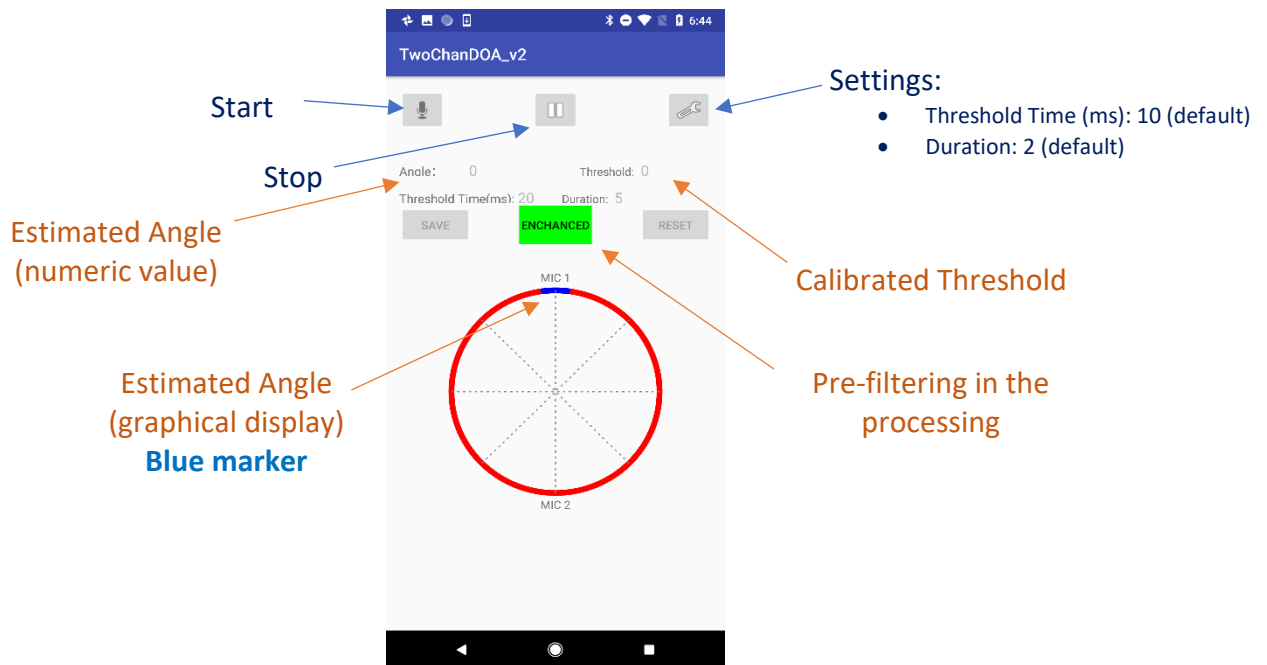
6:44

TwoChanDOA_v2

Start

Stop

Settings:
- Threshold Time (ms): 10 (default)
- Duration: 2 (default)

Angle: 0

Threshold: 0

Threshold Time(ms): 20

Duration: 5

SAVE

ENCHANCED

RESET

Estimated Angle (numeric value)

Calibrated Threshold

MIC 1

MIC 2

Estimated Angle (graphical display)
Blue marker

Pre-filtering in the processing